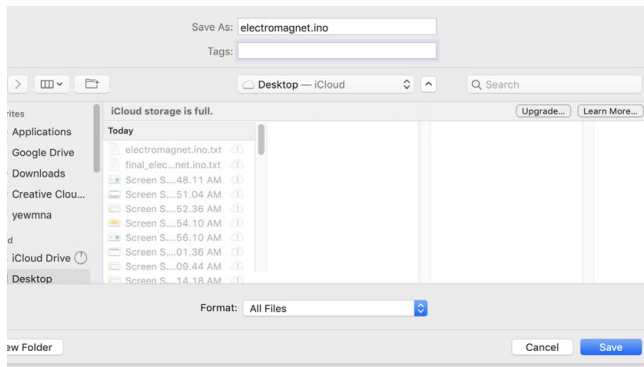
Save As: electromagnet.ino

Tags:

Desktop — iCloud

Search

rites

Applications

Google Drive

Downloads

Creative Clou...

yewmna

d

iCloud Drive

Desktop

iCloud storage is full.

Upgrade...

Learn More...

Today

electromagnet.ino.txt

final_elec....net.ino.txt

Screen S....48.11 AM

Screen S....51.04 AM

Screen S....52.36 AM

Screen S....54.10 AM

Screen S....56.10 AM

Screen S....01.36 AM

Screen S....09.44 AM

Screen S....14.18 AM

Format: All Files

ew Folder

Cancel

Save